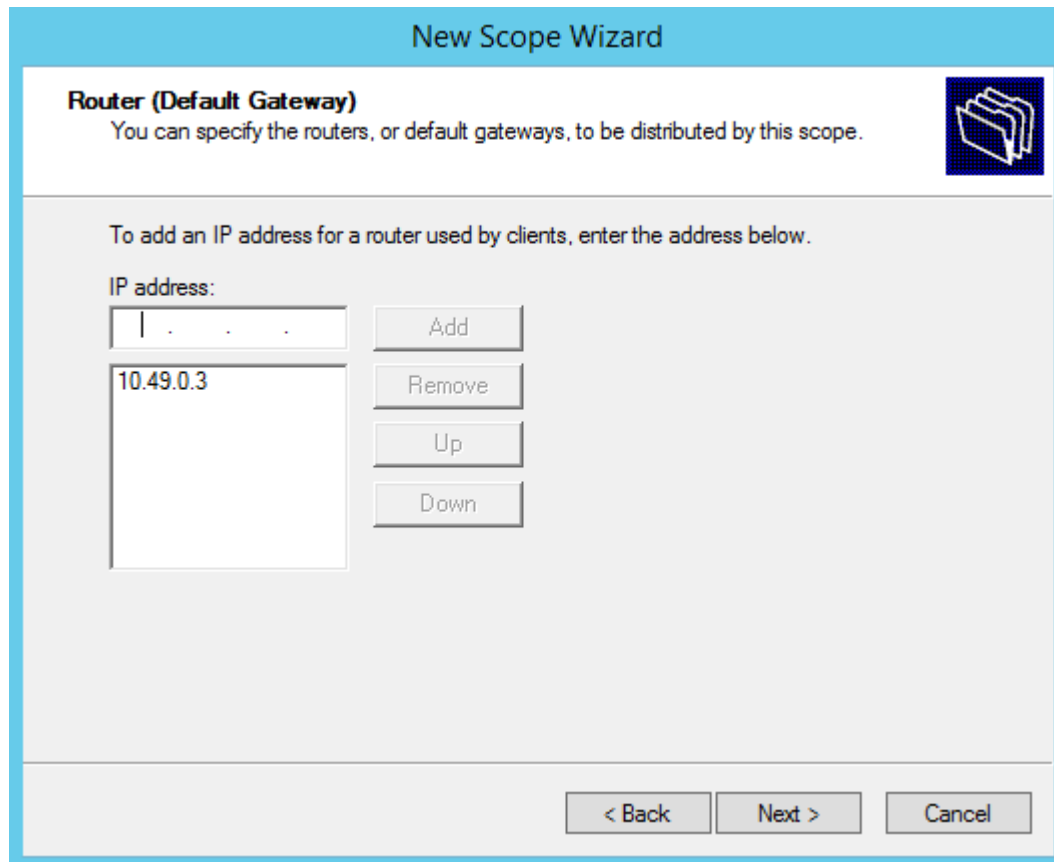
New Scope Wizard

Router (Default Gateway)
You can specify the routers, or default gateways, to be distributed by this scope.

To add an IP address for a router used by clients, enter the address below.

IP address:

. . .

Add

10.49.0.3

Remove

Up

Down

< Back

Next >

Cancel